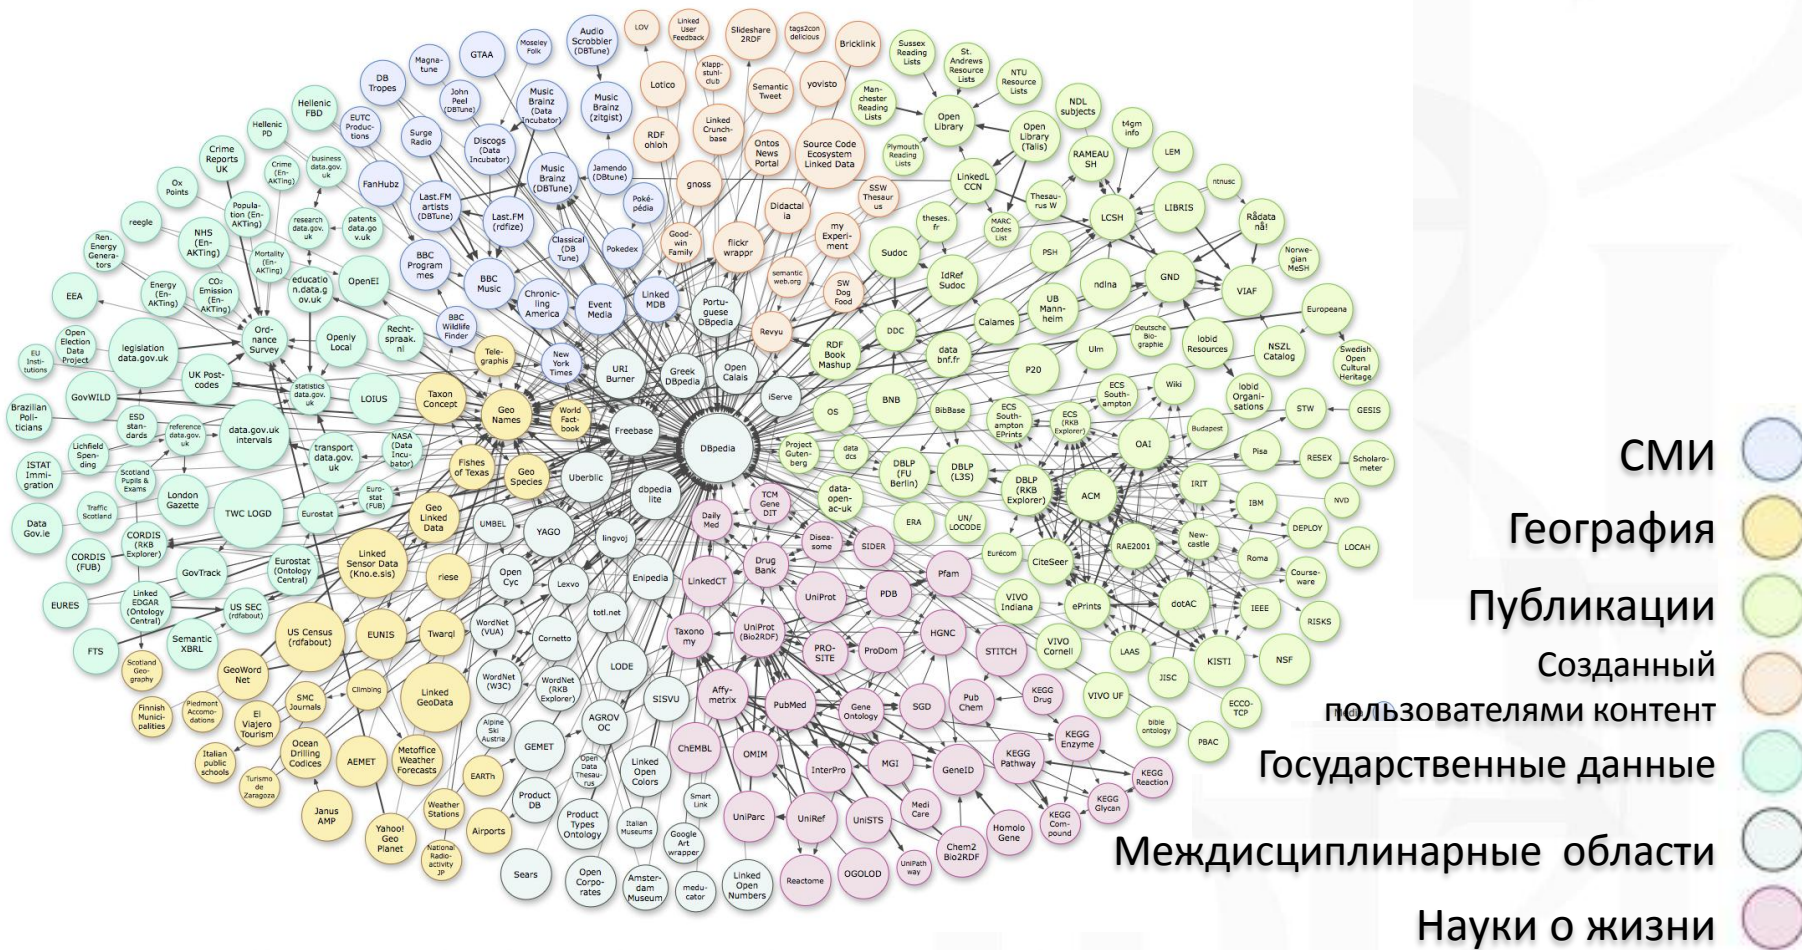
LOV
Linked User Feedback
Slideshare 2RDF
tags2con delicious
Bricklink
Audio Scrobbler (DBTune)
Moseley Folk
GTAA
Magna-tune
DB Tropes
John Peel (DBTune)
Music Brainz (Data Incubator)
Music Brainz (zitgist)
Klapp-stuhl-club
Lotico
Semantic Tweet
yovisto
Sussex Reading Lists
St. Andrews Resource Lists
NTU Resource Lists
Man-chester Reading Lists
Open Library
Hellenic FBD
EUTC Productions
Surge Radio
Discogs (Data Incubator)
RDF ohloh
Linked Crunch-base
Ontos News Portal
Source Code Ecosystem Linked Data
Plymouth Reading Lists
Open Library (Talis)
NDL subjects
t4gm info
Hellenic PD
Crime Reports UK
Crime (En-AKTing)
business data.gov.uk
FanHubz
Music Brainz (DBTune)
Jamendo (DBtune)
gnoss
LinkedL CCN
RAMEAU SH
LEM
Ox Points
Popula-tion (En-AKTing)
research data.gov.uk
patents data.go v.uk
Last.FM artists (DBTune)
Last.FM (rdfize)
Poké-pédia
SSW Thesaur us
Thesau-rus W
ntnusc
LCSH
LIBRIS
reegle
NHS (En-AKTing)
Classical (DB Tune)
Pokedex
Good-win Family
flickr wrappr
Didactal ia
my Experi-ment
theses.fr
MARC Codes List
Rådata nå!
Ren. Energy Genera-tors
Mortality (En-AKTing)
BBC Program mes
Sudoc
PSH
Norwe-gian MeSH
EEA
Energy (En-AKTing)
CO2 Emission (En-AKTing)
educatio n.data.g ov.uk
OpenEI
BBC Music
Chronic-ling America
Event Media
Linked MDB
semantic web.org
SW Dog Food
IdRef Sudoc
ndlna
GND
VIAF
Open Election Data Project
legislation data.gov.uk
Ord-nance Survey
Openly Local
Recht-spraak. nl
BBC Wildlife Finder
Portu-guese DBpedia
Revyu
DDC
UB Mann-heim
Calames
Europeana
EU Insti-tutions
Tele-graphis
New York Times
URI Burner
Greek DBpedia
Open Calais
RDF Book Mashup
data bnf.fr
Deutsche Bio-graphie
lobid Resources
NSZL Catalog
Ulm
Swedish Open Cultural Heritage
UK Post-codes
statistics data.gov. uk
LOIUS
Taxon Concept
Geo Names
World Fact book
iServe
P20
ECS South-ampton
Wiki
lobid Organi-sations
GovWILD
BNB
Brazilian Poli-ticians
ESD stan-dards
reference data.gov. uk
data.gov.uk intervals
Freebase
DBpedia
OS
BibBase
ECS South-ampton EPrints
ECS (RKB Explorer)
STW
GESIS
Budapest
Lichfield Spen-ding
NASA (Data Incu-bator)
Fishes of Texas
Project Guten-berg
data dcs
OAI
Pisa
RESEX
Scholaro-meter
ISTAT Immi-gration
Scotland Pupils & Exams
transport data.gov. uk
Geo Species
Uberblic
DBLP (FU Berlin)
DBLP (L3S)
DBLP (RKB Explorer)
IRIT
Traffic Scotland
London Gazette
Euro-stat (FUB)
dbpedia lite
TCM Gene DIT
data-open-ac-uk
ACM
NVD
Data Gov.ie
TWC LOGD
Eurostat
Geo Linked Data
Daily Med
IBM
CORDIS (RKB Explorer)
UMBEL
YAGO
lingvoj
Disea-some
SIDER
ERA
UN/LOCODE
RAE2001
New-castle
DEPLOY
LOCAH
CORDIS (FUB)
GovTrack
Eurostat (Ontology Central)
Linked Sensor Data (Kno.e.sis)
riese
Open Cyc
Lexvo
Enipedia
LinkedCT
Drug Bank
Pfam
Eurécom
CiteSeer
Roma
Course-ware
EURES
Linked EDGAR (Ontology Central)
US SEC (rdfabout)
totl.net
UniProt
PDB
VIVO Indiana
ePrints
dotAC
IEEE
Semantic XBRL
US Census (rdfabout)
EUNIS
Twarql
WordNet (VUA)
Cornetto
Taxono my
UniProt (Bio2RDF)
PRO-SITE
HGNC
RISKS
FTS
ProDom
STITCH
VIVO Cornell
LAAS
KISTI
NSF
Scotland Geo-graphy
GeoWord Net
WordNet (W3C)
LODE
JISC
SMC Journals
Linked GeoData
WordNet (RKB Explorer)
Affy-metrix
PubMed
Gene Ontology
SGD
Pub Chem
KEGG Drug
VIVO UF
ECCO-TCP
Finnish Munici-palities
Piedmont Accomo-dations
El Viajero Tourism
Climbing
SISVU
AGROV OC
bible ontology
Alpine Ski Austria
KEGG Enzyme
PBAC
Italian public schools
Ocean Drilling Codices
AEMET
Metoffice Weather Forecasts
GEMET
ChEMBL
OMIM
InterPro
MGI
GeneID
KEGG Pathway
KEGG Reaction
Turismo de Zaragoza
EARTh
Open Data Thesau-rus
Linked Open Colors
Smart Link
KEGG Glycan
Product DB
Medi Care
Janus AMP
Weather Stations
Product Types Ontology
UniParc
UniRef
UniSTS
Homolo Gene
KEGG Com-pound
Yahoo! Geo Planet
Airports
Italian Museums
Google Art wrapper
National Radio-activity JP
Chem2 Bio2RDF
UniPath way
Sears
Open Corpo-rates
Amster-dam Museum
medu-cator
Linked Open Numbers
Reactome
OGOLOD

СМИ
География
Публикации
Созданный пользователями контент
Государственные данные
Междисциплинарные области
Науки о жизни